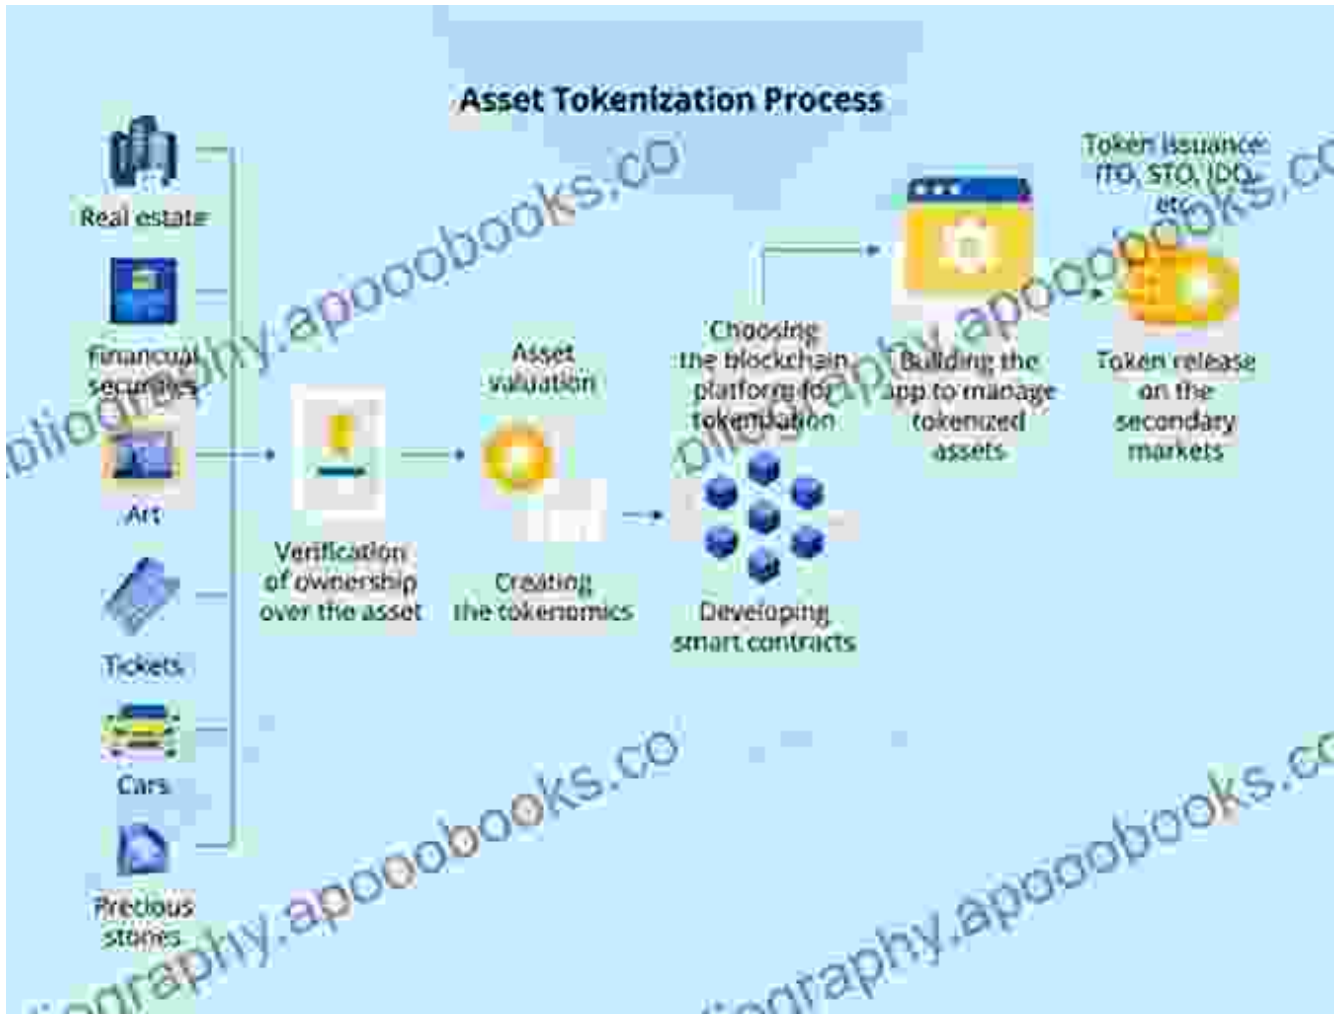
Asset Tokenization Process

Real estate

Financial securities

Art

Tickets

Cars

Precious stones

Verification of ownership over the asset

Asset valuation

Creating the tokenomics

Choosing the blockchain platform for tokenization

Developing smart contracts

Building the app to manage tokenized assets

Token issuance: ITO, STO, IDO, etc.

Token release on the secondary markets

bibliography.apoobooks.co
bibliography.apoobooks.co
bibliography.apoobooks.co
bibliography.apoobooks.co